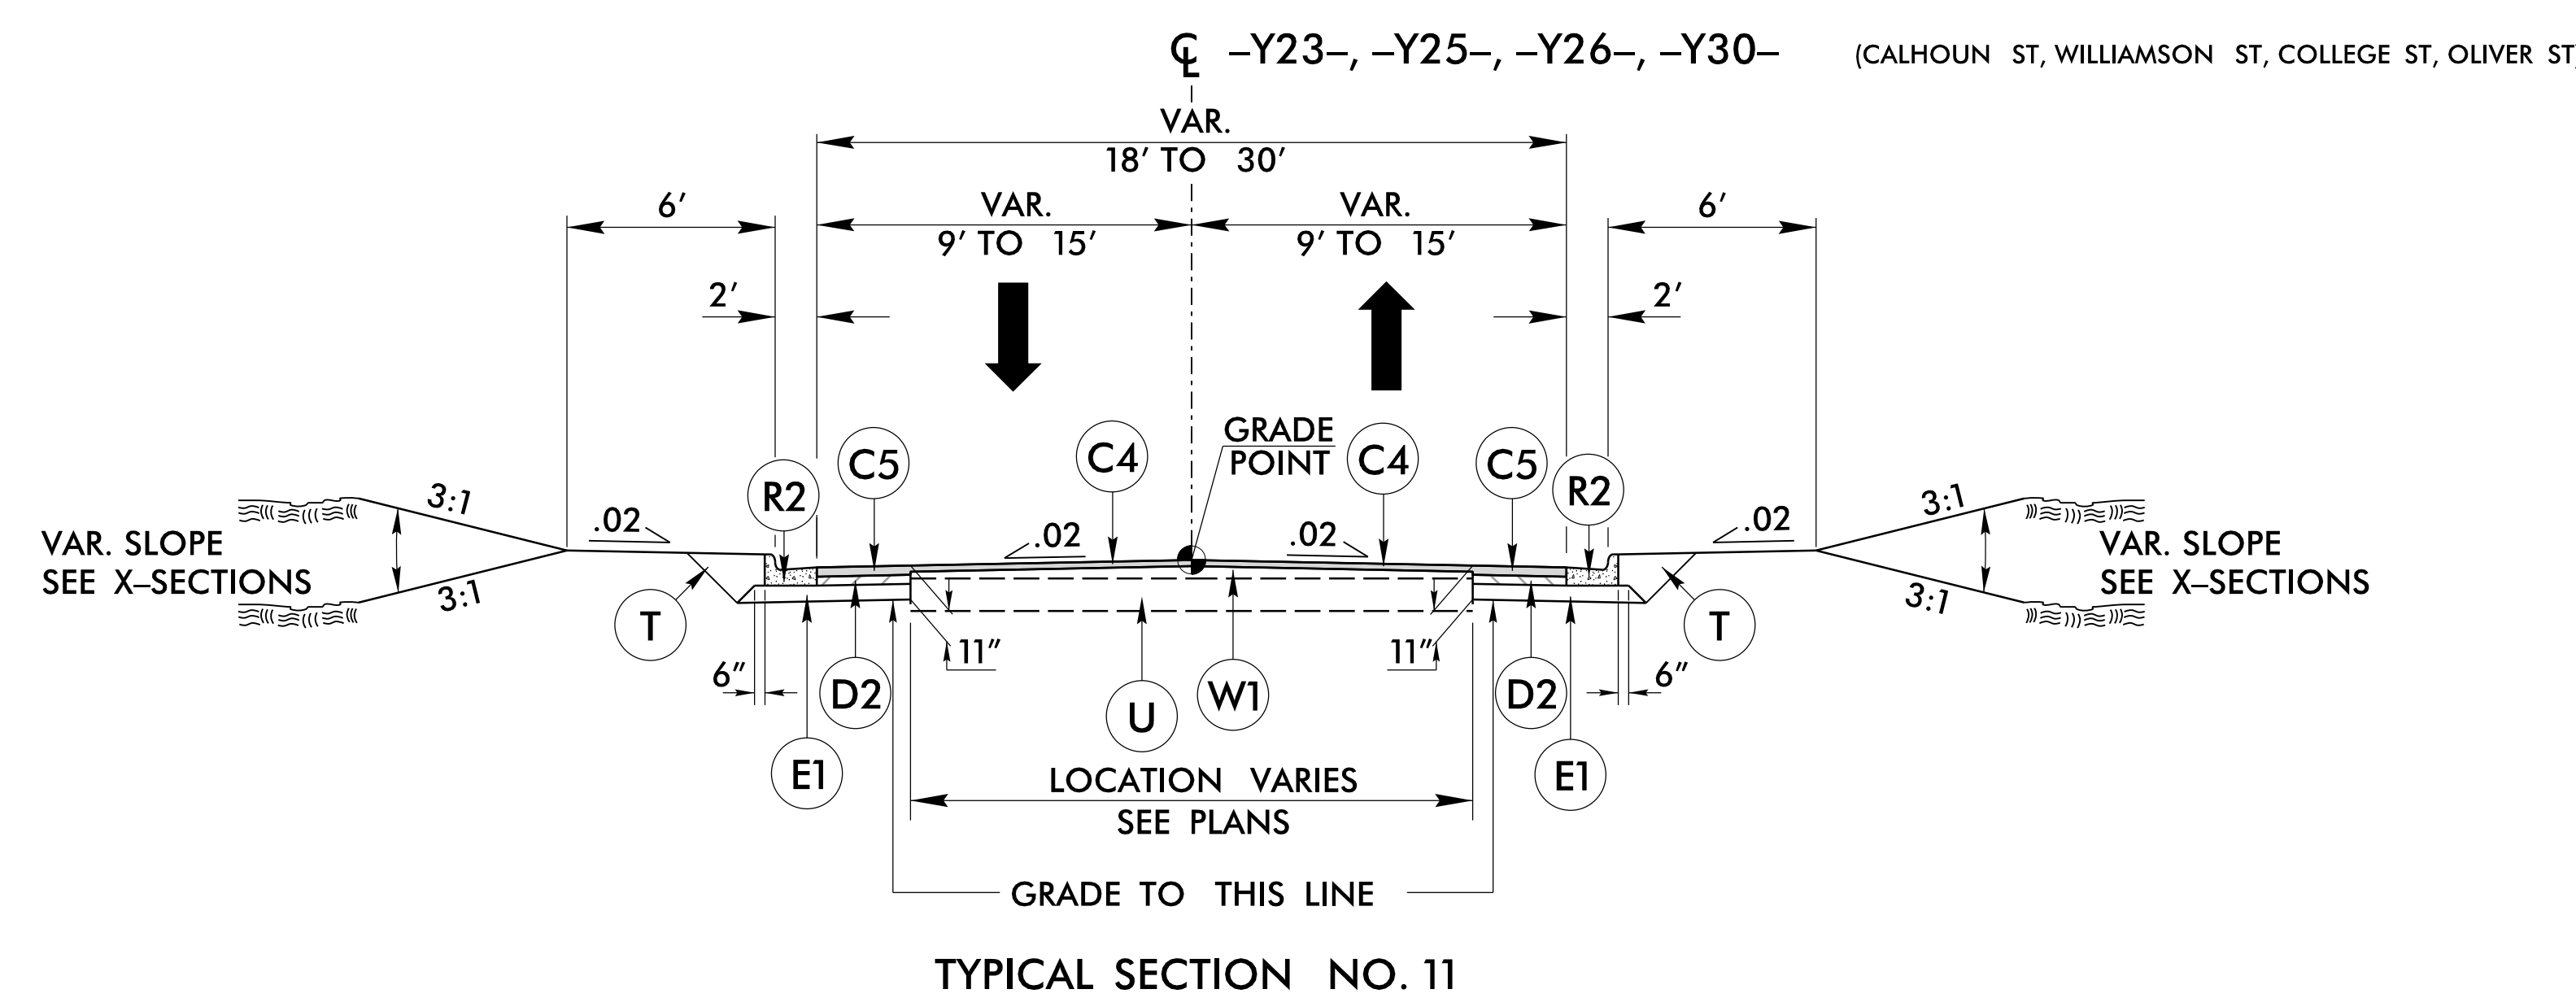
CL –Y23–, –Y25–, –Y26–, –Y30– (CALHOUN ST, WILLIAMSON ST, COLLEGE ST, OLIVER ST

VAR.
18′ TO 30′

6′

VAR.
9′ TO 15′

VAR.
9′ TO 15′

6′

2′

2′

GRADE
POINT

C5

C4

C4

C5

R2

R2

3:1

.02

.02

.02

.02

3:1

VAR. SLOPE
SEE X–SECTIONS

VAR. SLOPE
SEE X–SECTIONS

3:1

3:1

T

T

11″

11″

6″

6″

D2

D2

U

W1

E1

E1

LOCATION VARIES
SEE PLANS

GRADE TO THIS LINE

TYPICAL SECTION NO. 11